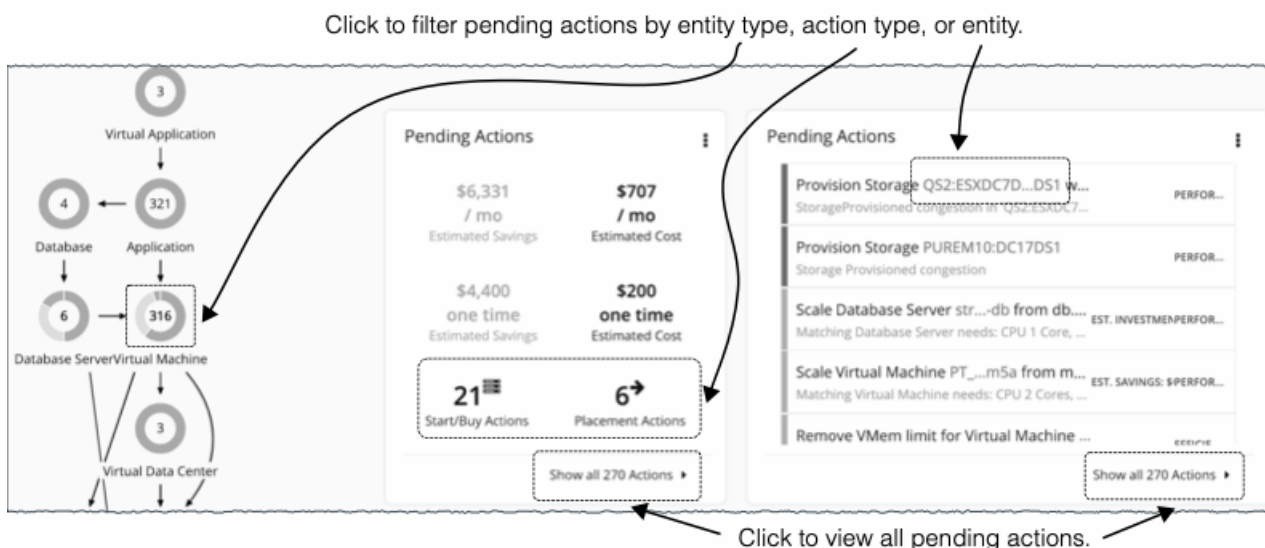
Click to filter pending actions by entity type, action type, or entity.

3
Virtual Application

4
321
Database
Application

6
316
Database ServerVirtual Machine

3
Virtual Data Center

Pending Actions

$6,331 / mo
Estimated Savings

$707 / mo
Estimated Cost

$4,400 one time
Estimated Savings

$200 one time
Estimated Cost

21
Start/Buy Actions

6
Placement Actions

Show all 270 Actions ▸

Pending Actions

Provision Storage QS2:ESXDC7D...DS1 w...
StorageProvisioned congestion in QS2:ESXDC7...
PERFOR...

Provision Storage PUREM10:DC17DS1
Storage Provisioned congestion
PERFOR...

Scale Database Server str...-db from db....
Matching Database Server needs: CPU 1 Core, ...
EST. INVESTMENPERFOR...

Scale Virtual Machine PT_...m5a from m...
Matching Virtual Machine needs: CPU 2 Cores, ...
EST. SAVINGS: $PERFOR...

Remove VMem limit for Virtual Machine ...
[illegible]

Show all 270 Actions ▸

Click to view all pending actions.